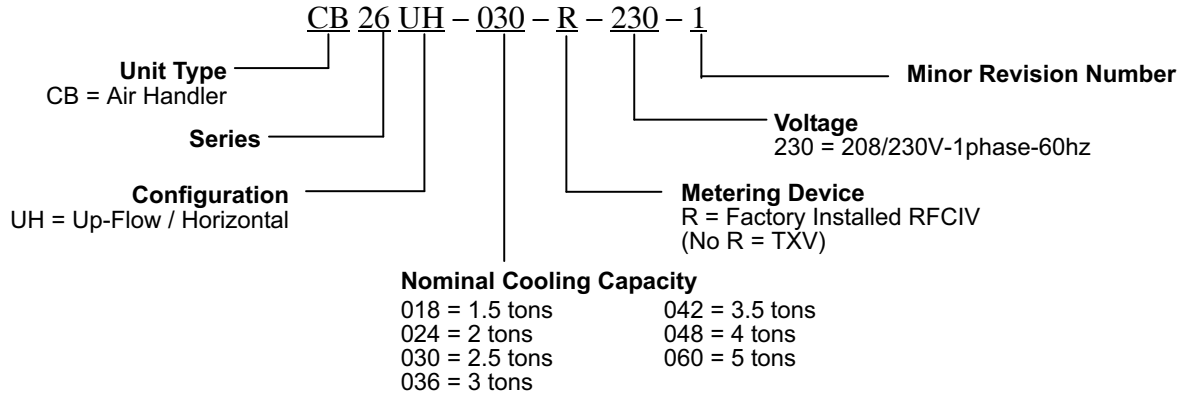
CB 26 UH – 030 – R – 230 – 1

Unit Type
CB = Air Handler

Minor Revision Number

Series

Voltage
230 = 208/230V-1phase-60hz

Configuration
UH = Up-Flow / Horizontal

Metering Device
R = Factory Installed RFCIV
(No R = TXV)

Nominal Cooling Capacity
018 = 1.5 tons
024 = 2 tons
030 = 2.5 tons
036 = 3 tons
042 = 3.5 tons
048 = 4 tons
060 = 5 tons